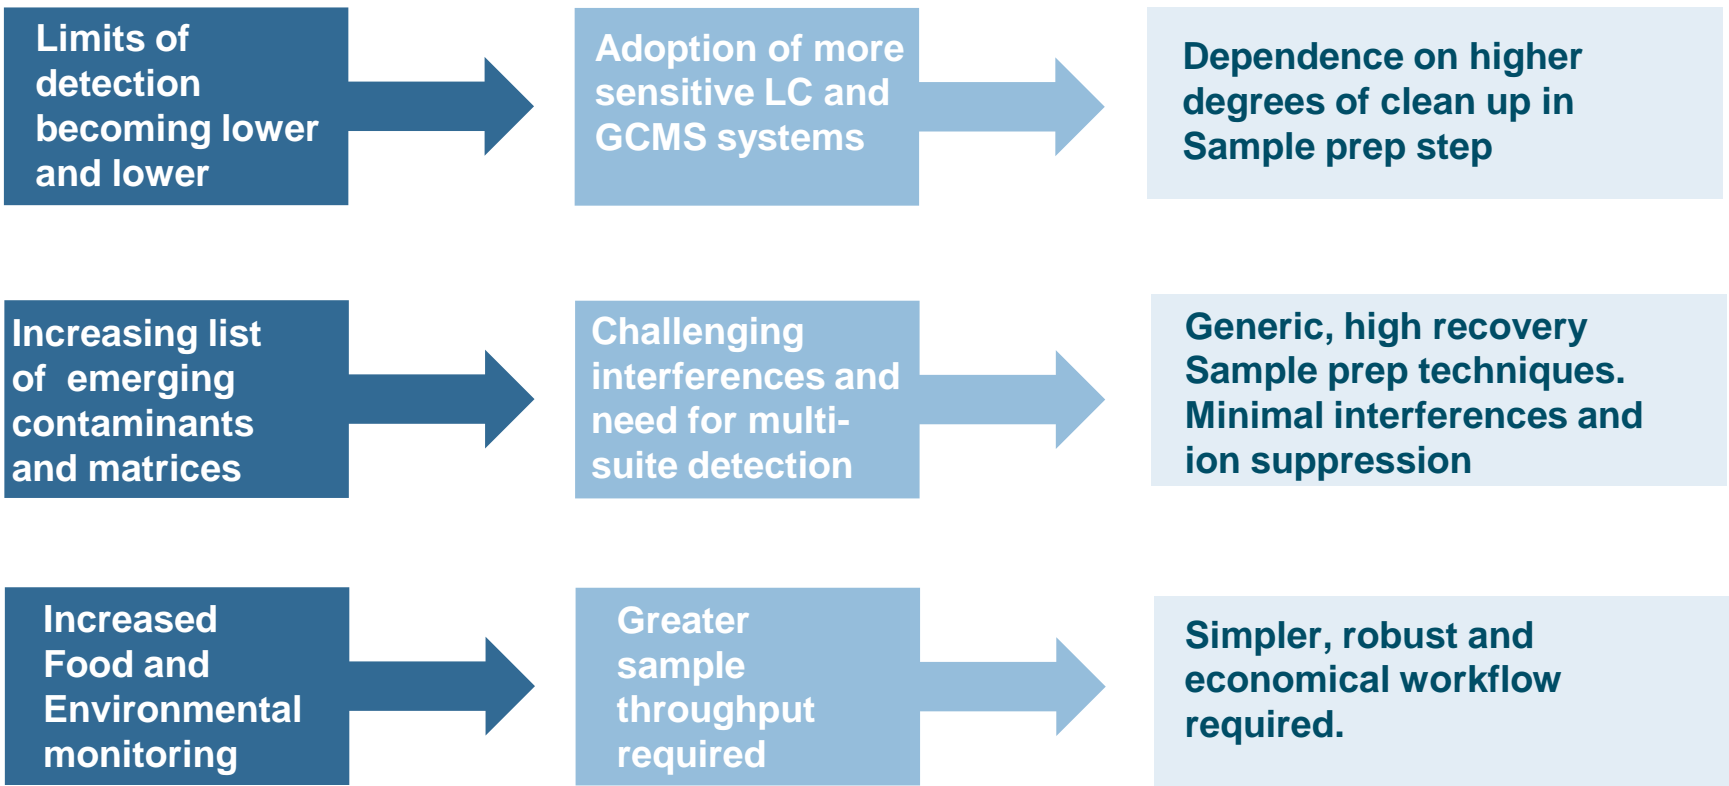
Limits of detection becoming lower and lower

Adoption of more sensitive LC and GCMS systems

Dependence on higher degrees of clean up in Sample prep step

Increasing list of emerging contaminants and matrices

Challenging interferences and need for multi-suite detection

Generic, high recovery Sample prep techniques. Minimal interferences and ion suppression

Increased Food and Environmental monitoring

Greater sample throughput required

Simpler, robust and economical workflow required.